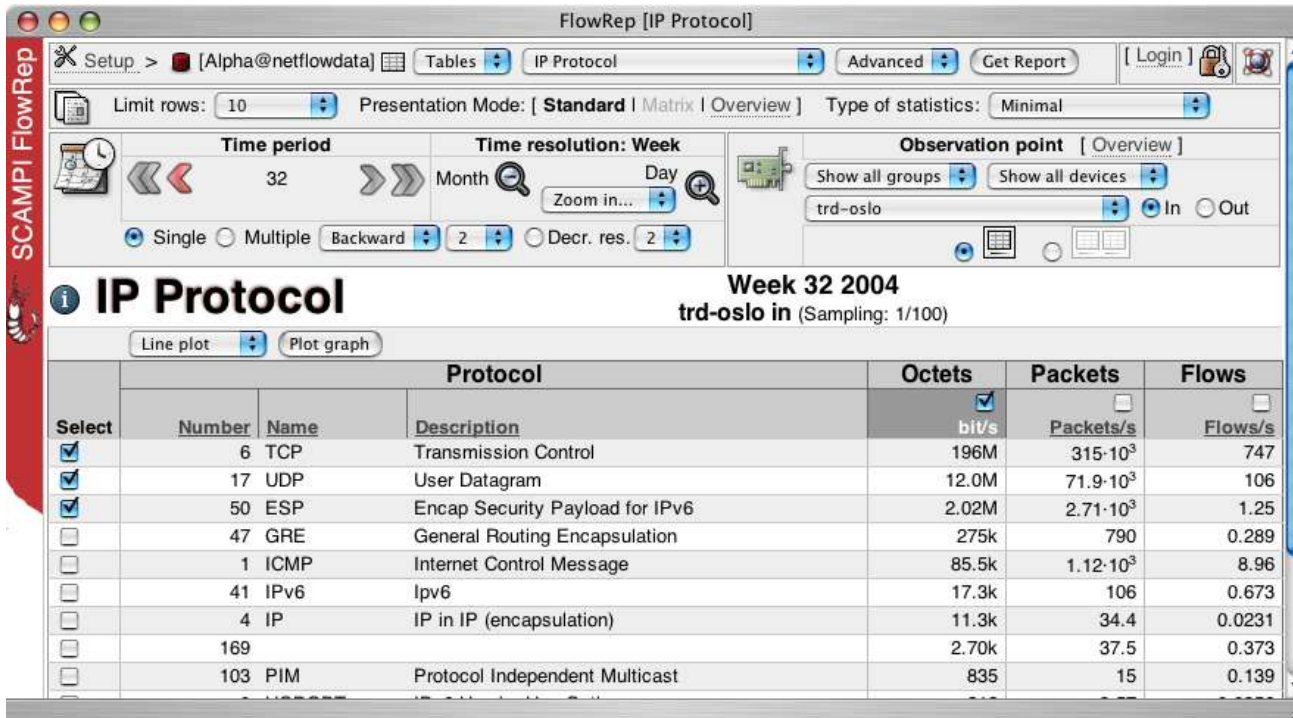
FlowRep [IP Protocol]

SCAMPI FlowRep

Setup > [Alpha@netflowdata] Tables IP Protocol Advanced Get Report [ Login ]

Limit rows: 10 Presentation Mode: [ Standard | Matrix | Overview ] Type of statistics: Minimal

Time period
32
Single Multiple Backward 2 Decr. res. 2

Time resolution: Week
Month Day
Zoom in...

Observation point [ Overview ]
Show all groups Show all devices
trd-oslo In Out

IP Protocol

Week 32 2004
trd-oslo in (Sampling: 1/100)

Line plot Plot graph

| Select | Protocol | | | Octets | Packets | Flows |
|---|---|---|---|---|---|---|
| | Number | Name | Description | bit/s | Packets/s | Flows/s |
| ☑ | 6 | TCP | Transmission Control | 196M | $315 \cdot 10^3$ | 747 |
| ☑ | 17 | UDP | User Datagram | 12.0M | $71.9 \cdot 10^3$ | 106 |
| ☑ | 50 | ESP | Encap Security Payload for IPv6 | 2.02M | $2.71 \cdot 10^3$ | 1.25 |
| ☐ | 47 | GRE | General Routing Encapsulation | 275k | 790 | 0.289 |
| ☐ | 1 | ICMP | Internet Control Message | 85.5k | $1.12 \cdot 10^3$ | 8.96 |
| ☐ | 41 | IPv6 | Ipv6 | 17.3k | 106 | 0.673 |
| ☐ | 4 | IP | IP in IP (encapsulation) | 11.3k | 34.4 | 0.0231 |
| ☐ | 169 | | | 2.70k | 37.5 | 0.373 |
| ☐ | 103 | PIM | Protocol Independent Multicast | 835 | 15 | 0.139 |